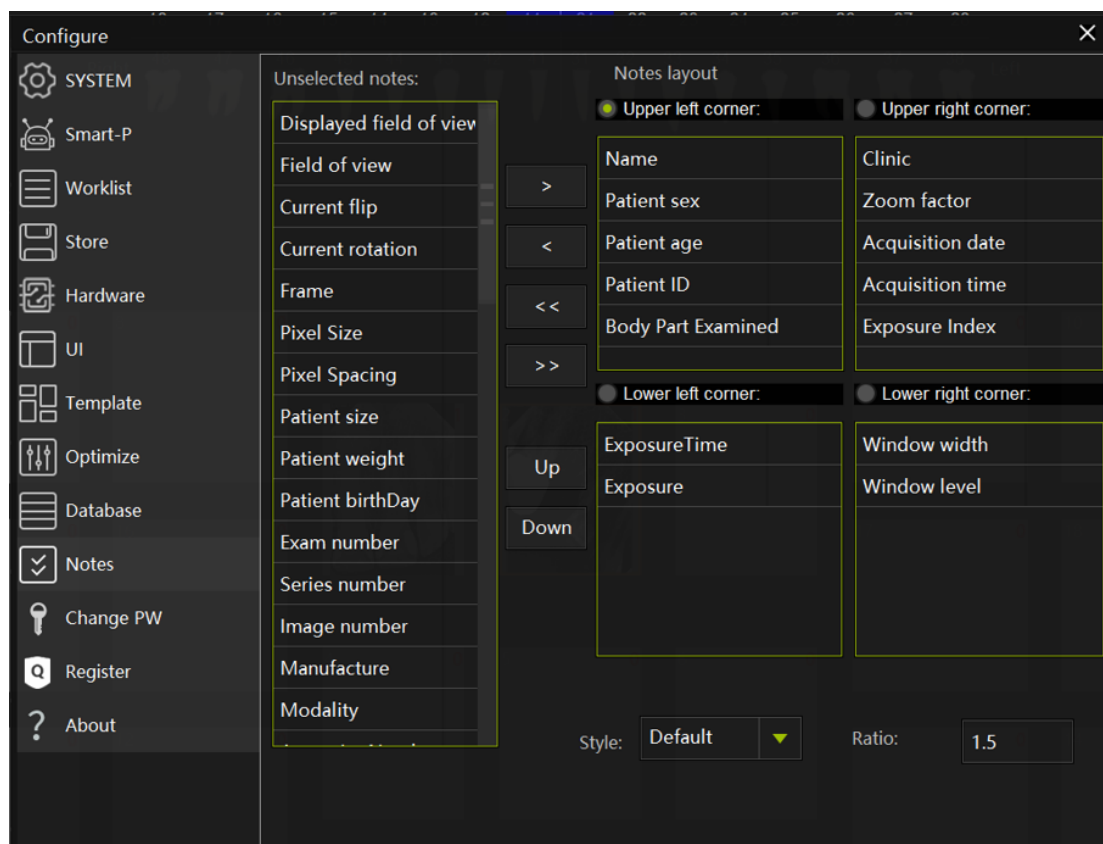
Configure

SYSTEM
Smart-P
Worklist
Store
Hardware
UI
Template
Optimize
Database
Notes
Change PW
Register
About

Unselected notes:
Displayed field of viev
Field of view
Current flip
Current rotation
Frame
Pixel Size
Pixel Spacing
Patient size
Patient weight
Patient birthDay
Exam number
Series number
Image number
Manufacture
Modality
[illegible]

>
<
<<
>>
Up
Down

Notes layout
Upper left corner:
Name
Patient sex
Patient age
Patient ID
Body Part Examined

Upper right corner:
Clinic
Zoom factor
Acquisition date
Acquisition time
Exposure Index

Lower left corner:
ExposureTime
Exposure

Lower right corner:
Window width
Window level

Style: Default
Ratio: 1.5